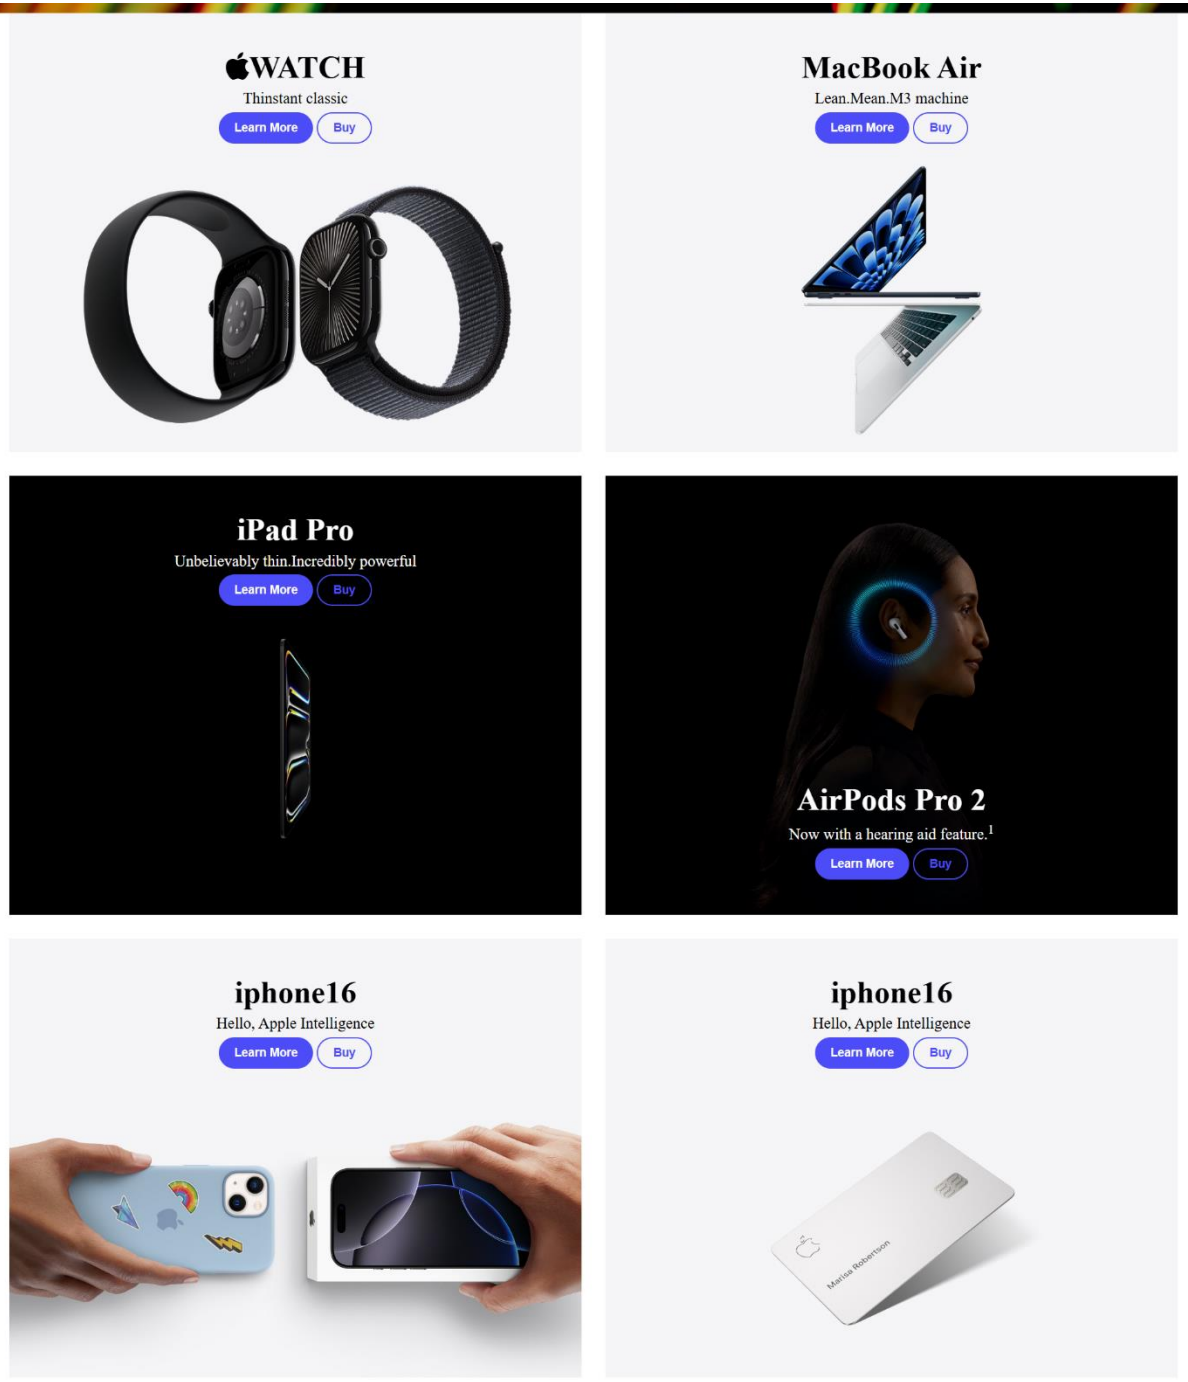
WATCH
Thinstant classic
Learn More Buy

MacBook Air
Lean.Mean.M3 machine
Learn More Buy

iPad Pro
Unbelievably thin.Incredibly powerful
Learn More Buy

AirPods Pro 2
Now with a hearing aid feature.$^1$
Learn More Buy

iphone16
Hello, Apple Intelligence
Learn More Buy

iphone16
Hello, Apple Intelligence
Learn More Buy

Marisa Robertson